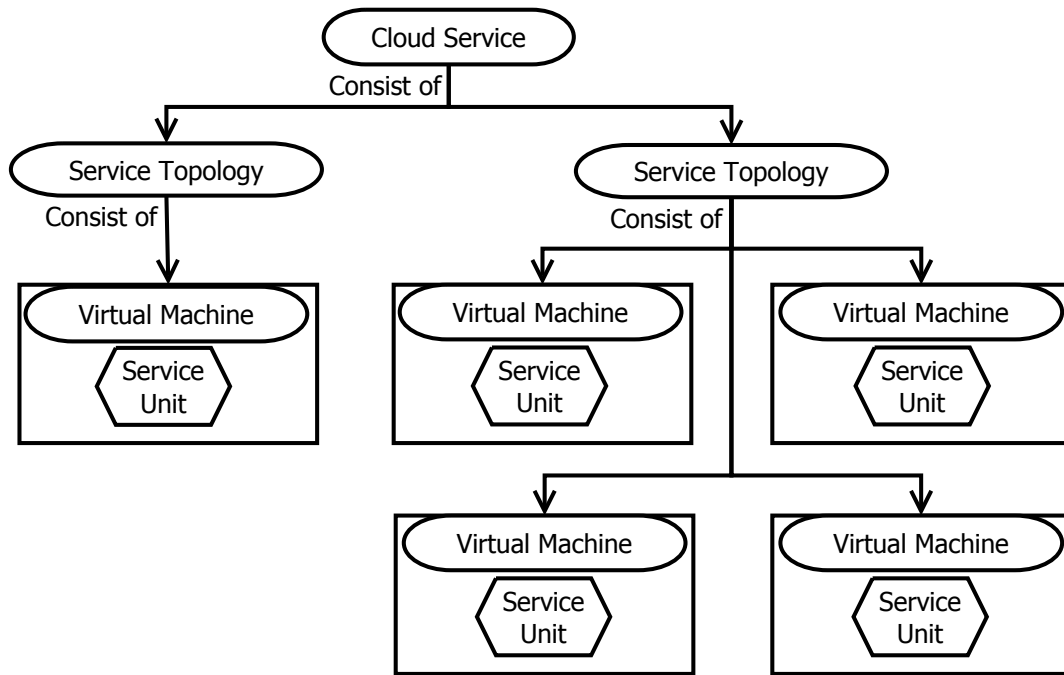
Cloud Service

Consist of

Service Topology

Service Topology

Consist of

Consist of

Virtual Machine

Service Unit

Virtual Machine

Service Unit

Virtual Machine

Service Unit

Virtual Machine

Service Unit

Virtual Machine

Service Unit